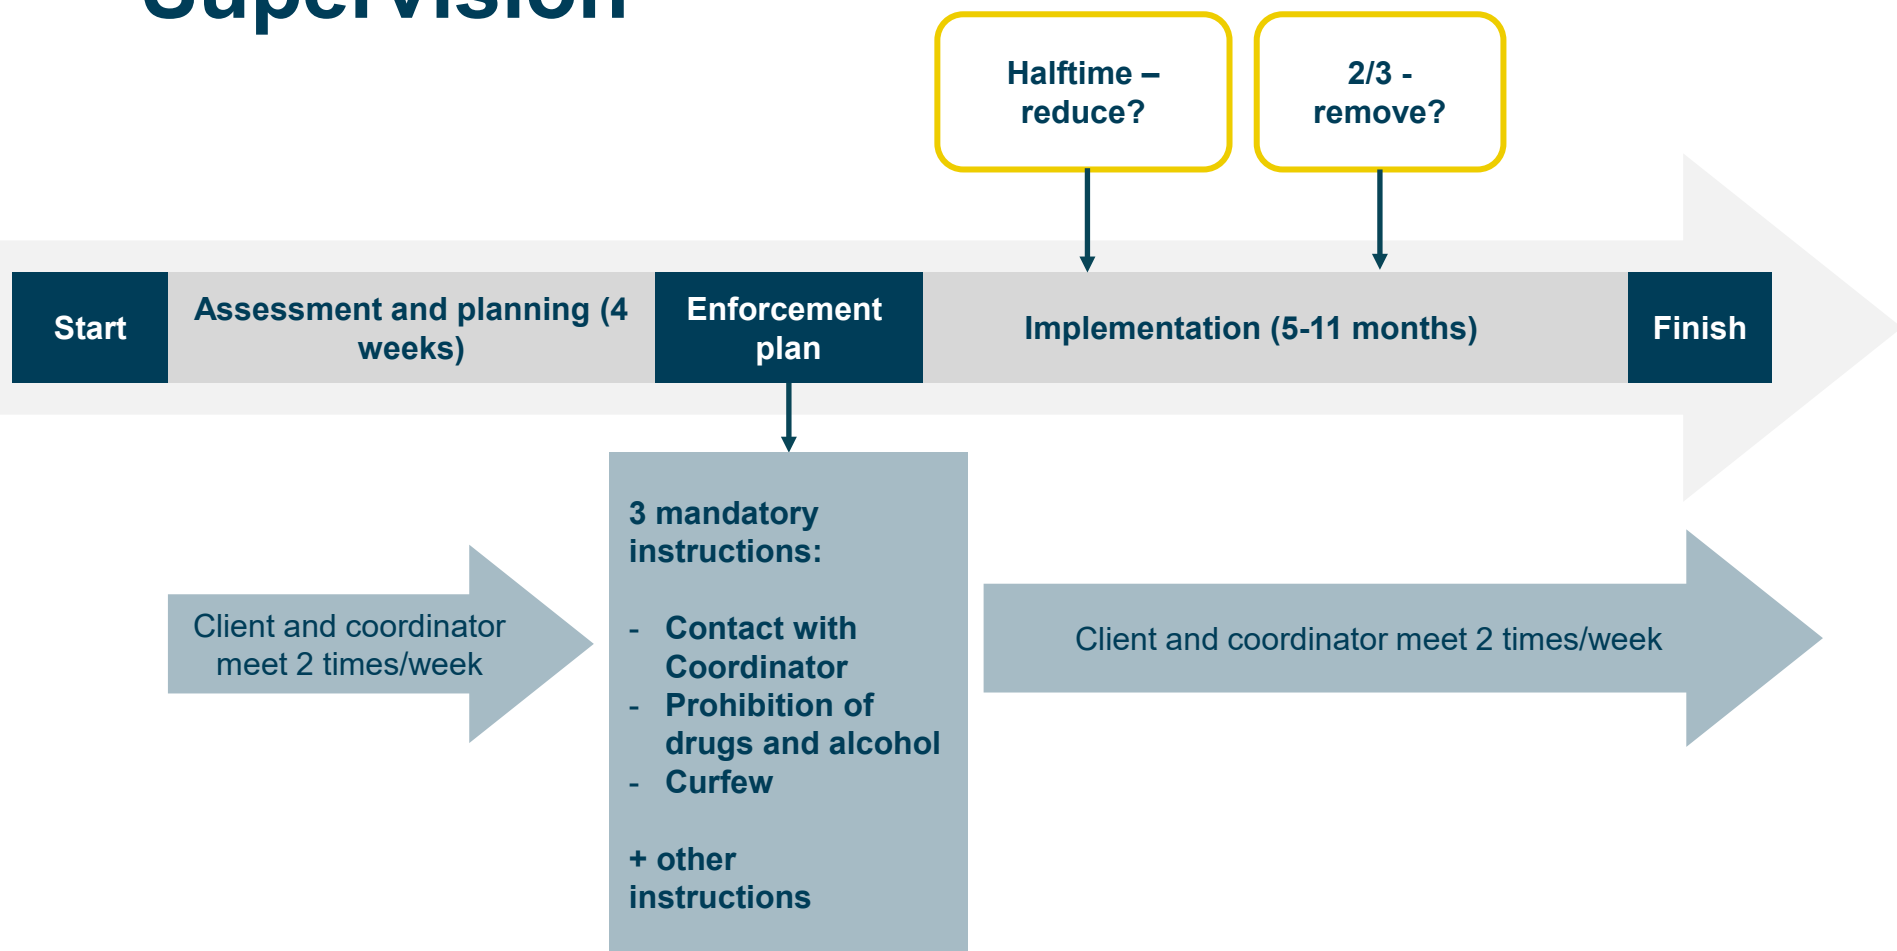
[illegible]

Halftime – reduce?

2/3 - remove?

Start

Assessment and planning (4 weeks)

Enforcement plan

Implementation (5-11 months)

Finish

Client and coordinator meet 2 times/week

3 mandatory instructions:

- Contact with Coordinator
- Prohibition of drugs and alcohol
- Curfew

+ other instructions

Client and coordinator meet 2 times/week